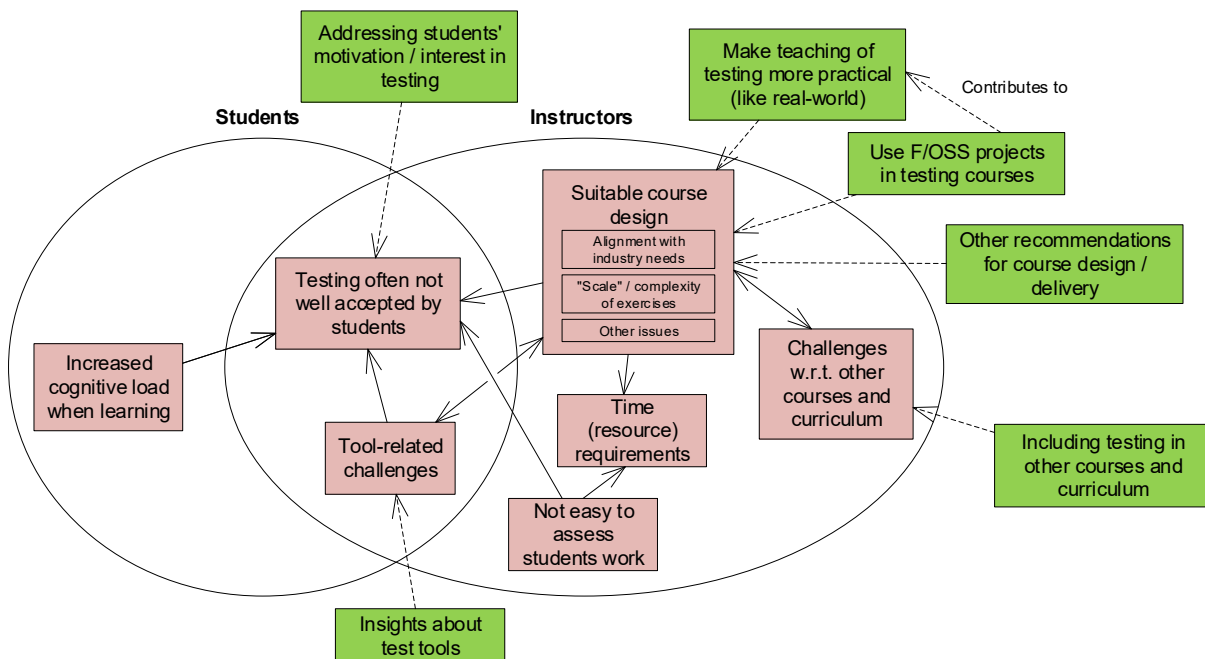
Addressing students' motivation / interest in testing

Make teaching of testing more practical (like real-world)

Contributes to

Students

Instructors

Use F/OSS projects in testing courses

Suitable course design

Alignment with industry needs

"Scale" / complexity of exercises

Other issues

Other recommendations for course design / delivery

Testing often not well accepted by students

Increased cognitive load when learning

Challenges w.r.t. other courses and curriculum

Time (resource) requirements

Tool-related challenges

Including testing in other courses and curriculum

Not easy to assess students work

Insights about test tools